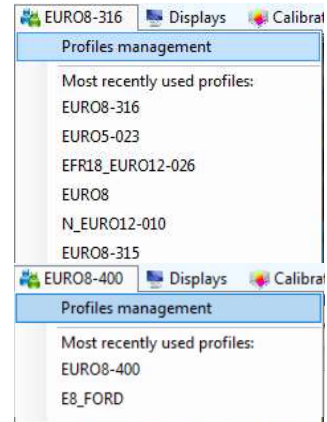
EURO8-316 Displays Calibrat

Profiles management

Most recently used profiles:
EURO8-316
EURO5-023
EFR18_EURO12-026
EURO8
N_EURO12-010
EURO8-315

EURO8-400 Displays Calibrat

Profiles management

Most recently used profiles:
EURO8-400
E8_FORD